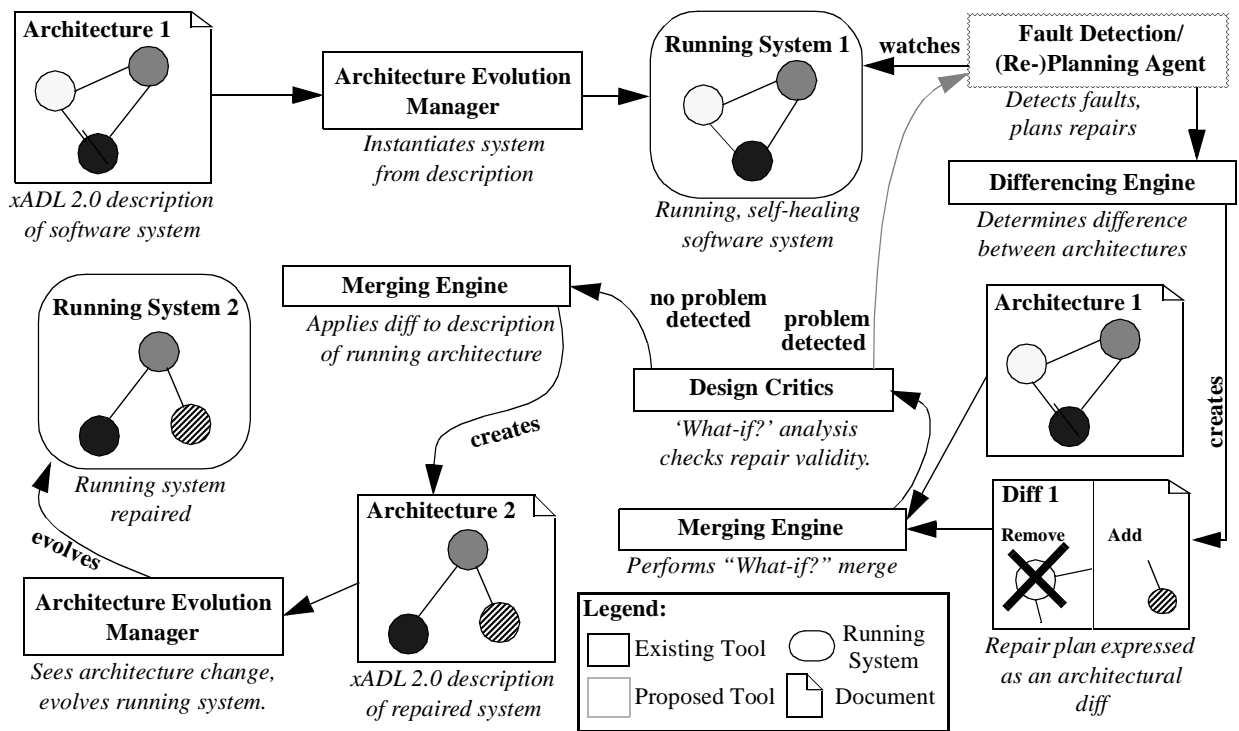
Architecture 1

xADL 2.0 description of software system

Architecture Evolution Manager

Instantiates system from description

Running System 1

Running, self-healing software system

watches

Fault Detection/ (Re-)Planning Agent

Detects faults, plans repairs

Differencing Engine

Determines difference between architectures

Running System 2

Running system repaired

Merging Engine

Applies diff to description of running architecture

no problem detected

problem detected

Architecture 1

creates

Design Critics

'What-if?' analysis checks repair validity.

creates

Architecture 2

xADL 2.0 description of repaired system

Merging Engine

Performs "What-if?" merge

Diff 1

Remove

Add

Repair plan expressed as an architectural diff

evolves

Architecture Evolution Manager

Sees architecture change, evolves running system.

Legend:

Existing Tool

Running System

Proposed Tool

Document